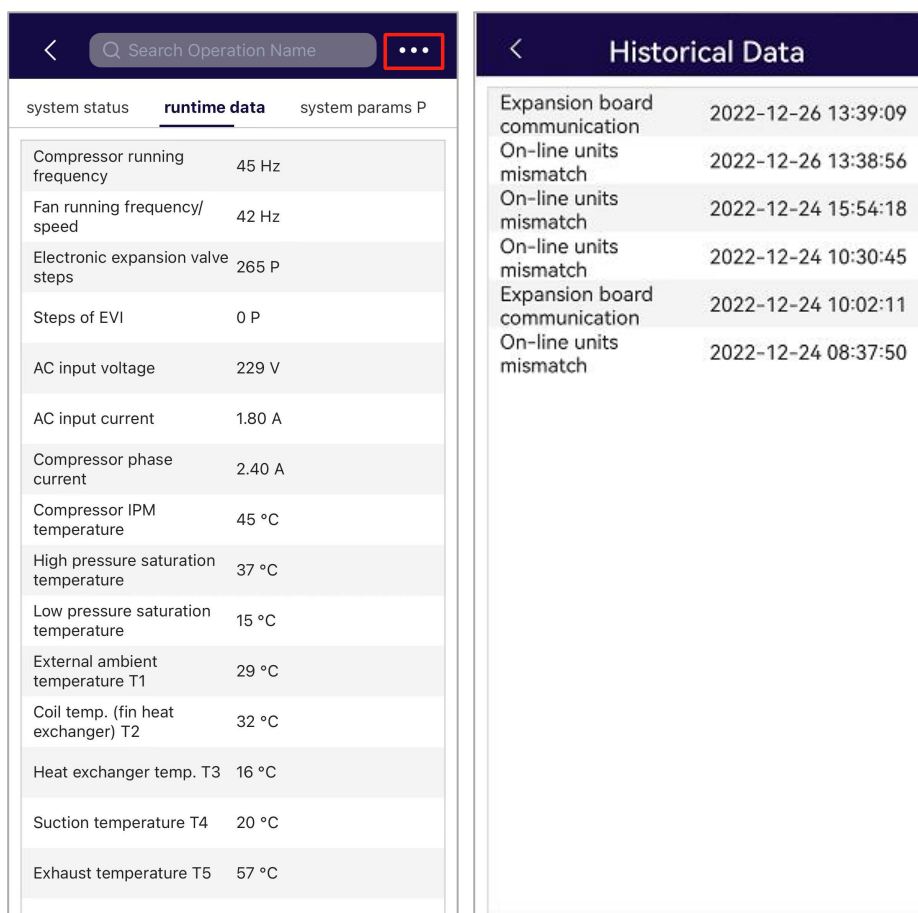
Search Operation Name

•••

system status runtime data system params P

| | |
|---|---|
| Compressor running frequency | 45 Hz |
| Fan running frequency/ speed | 42 Hz |
| Electronic expansion valve steps | 265 P |
| Steps of EVI | 0 P |
| AC input voltage | 229 V |
| AC input current | 1.80 A |
| Compressor phase current | 2.40 A |
| Compressor IPM temperature | 45 °C |
| High pressure saturation temperature | 37 °C |
| Low pressure saturation temperature | 15 °C |
| External ambient temperature T1 | 29 °C |
| Coil temp. (fin heat exchanger) T2 | 32 °C |
| Heat exchanger temp. T3 | 16 °C |
| Suction temperature T4 | 20 °C |
| Exhaust temperature T5 | 57 °C |

Historical Data

| | |
|---|---|
| Expansion board communication | 2022-12-26 13:39:09 |
| On-line units mismatch | 2022-12-26 13:38:56 |
| On-line units mismatch | 2022-12-24 15:54:18 |
| On-line units mismatch | 2022-12-24 10:30:45 |
| Expansion board communication | 2022-12-24 10:02:11 |
| On-line units mismatch | 2022-12-24 08:37:50 |